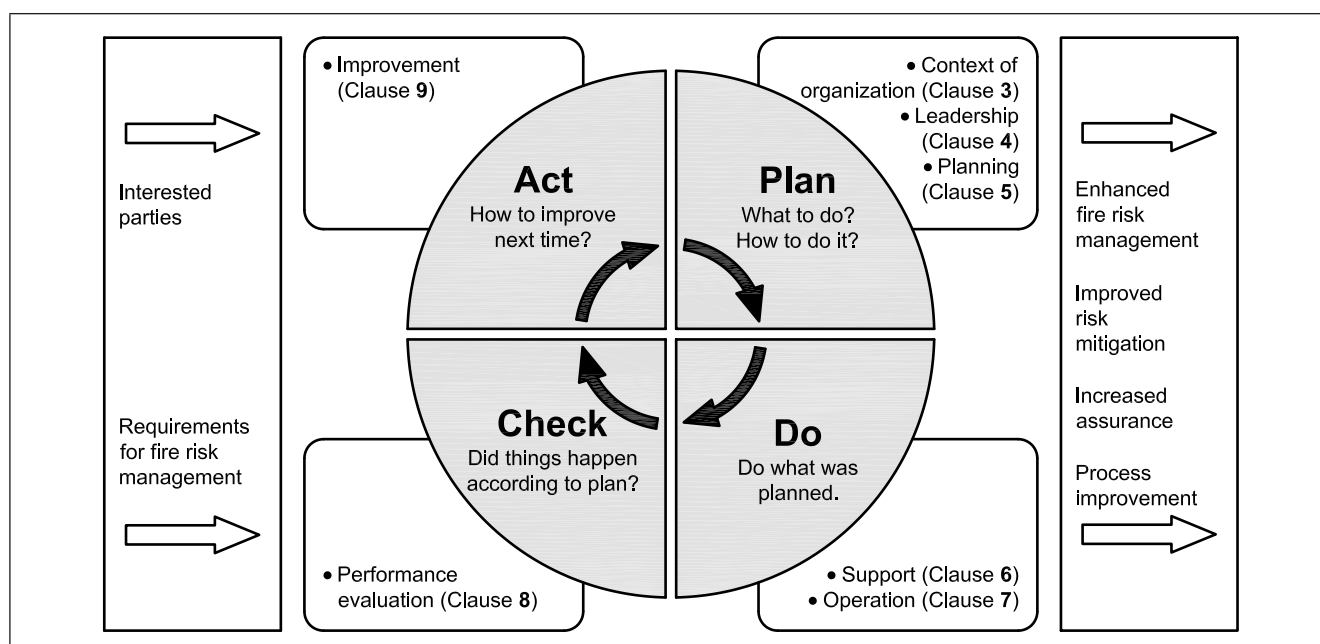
Interested parties

Requirements for fire risk management

• Improvement (Clause **9**)

• Context of organization (Clause **3**)
• Leadership (Clause **4**)
• Planning (Clause **5**)

**Act**
How to improve next time?

**Plan**
What to do? How to do it?

**Check**
Did things happen according to plan?

**Do**
Do what was planned.

• Performance evaluation (Clause **8**)

• Support (Clause **6**)
• Operation (Clause **7**)

Enhanced fire risk management

Improved risk mitigation

Increased assurance

Process improvement